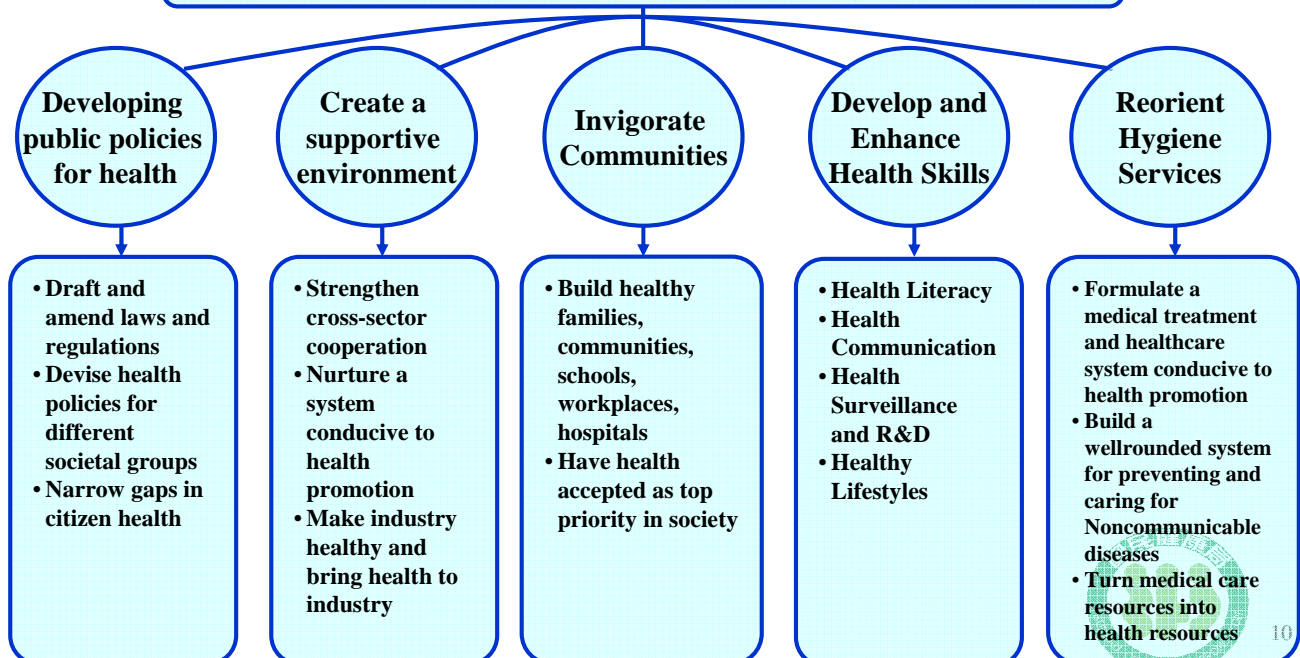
Developing public policies for health

Create a supportive environment

Invigorate Communities

Develop and Enhance Health Skills

Reorient Hygiene Services

• Draft and amend laws and regulations
• Devise health policies for different societal groups
• Narrow gaps in citizen health

• Strengthen cross-sector cooperation
• Nurture a system conducive to health promotion
• Make industry healthy and bring health to industry

• Build healthy families, communities, schools, workplaces, hospitals
• Have health accepted as top priority in society

• Health Literacy
• Health Communication
• Health Surveillance and R&D
• Healthy Lifestyles

• Formulate a medical treatment and healthcare system conducive to health promotion
• Build a wellrounded system for preventing and caring for Noncommunicable diseases
• Turn medical care resources into health resources

10